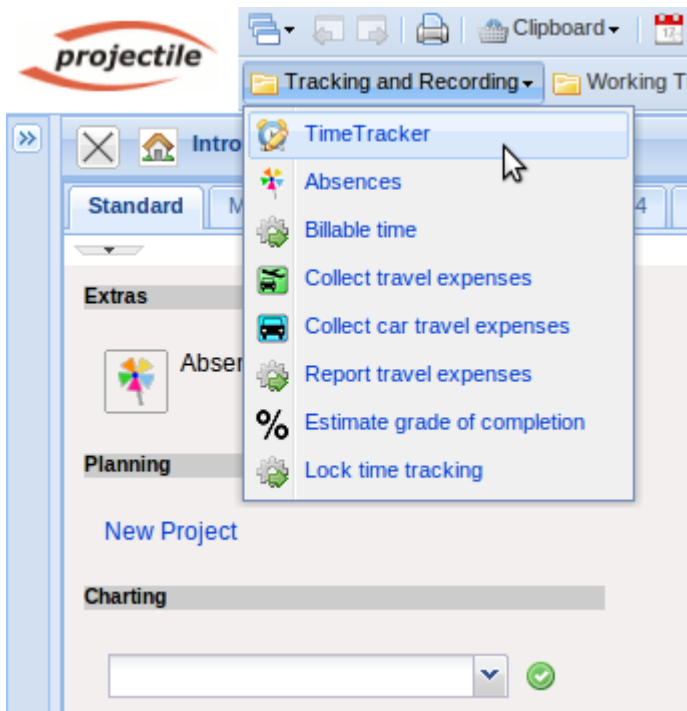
projectile

Clipboard

Tracking and Recording

Working T

Intro

Standard

M

4

TimeTracker

Absences

Billable time

Collect travel expenses

Collect car travel expenses

Report travel expenses

%

Estimate grade of completion

Lock time tracking

Extras

Abse

Planning

New Project

Charting